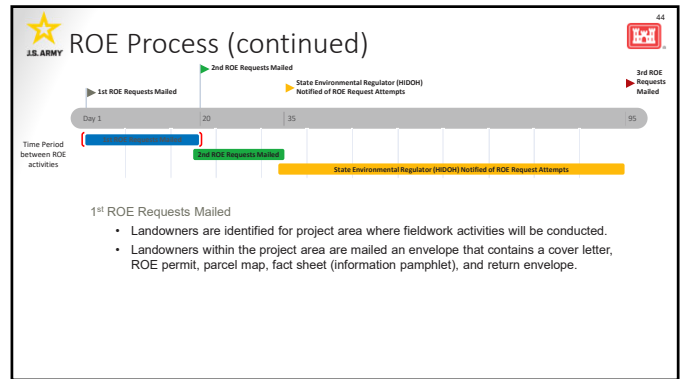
44

U.S. ARMY

ROE Process (continued)

2nd ROE Requests Mailed

1st ROE Requests Mailed

State Environmental Regulator (HIDOH) Notified of ROE Request Attempts

3rd ROE Requests Mailed

Day 1

20

35

95

Time Period between ROE activities

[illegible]

2nd ROE Requests Mailed

State Environmental Regulator (HIDOH) Notified of ROE Request Attempts

1st ROE Requests Mailed

- Landowners are identified for project area where fieldwork activities will be conducted.
- Landowners within the project area are mailed an envelope that contains a cover letter, ROE permit, parcel map, fact sheet (information pamphlet), and return envelope.